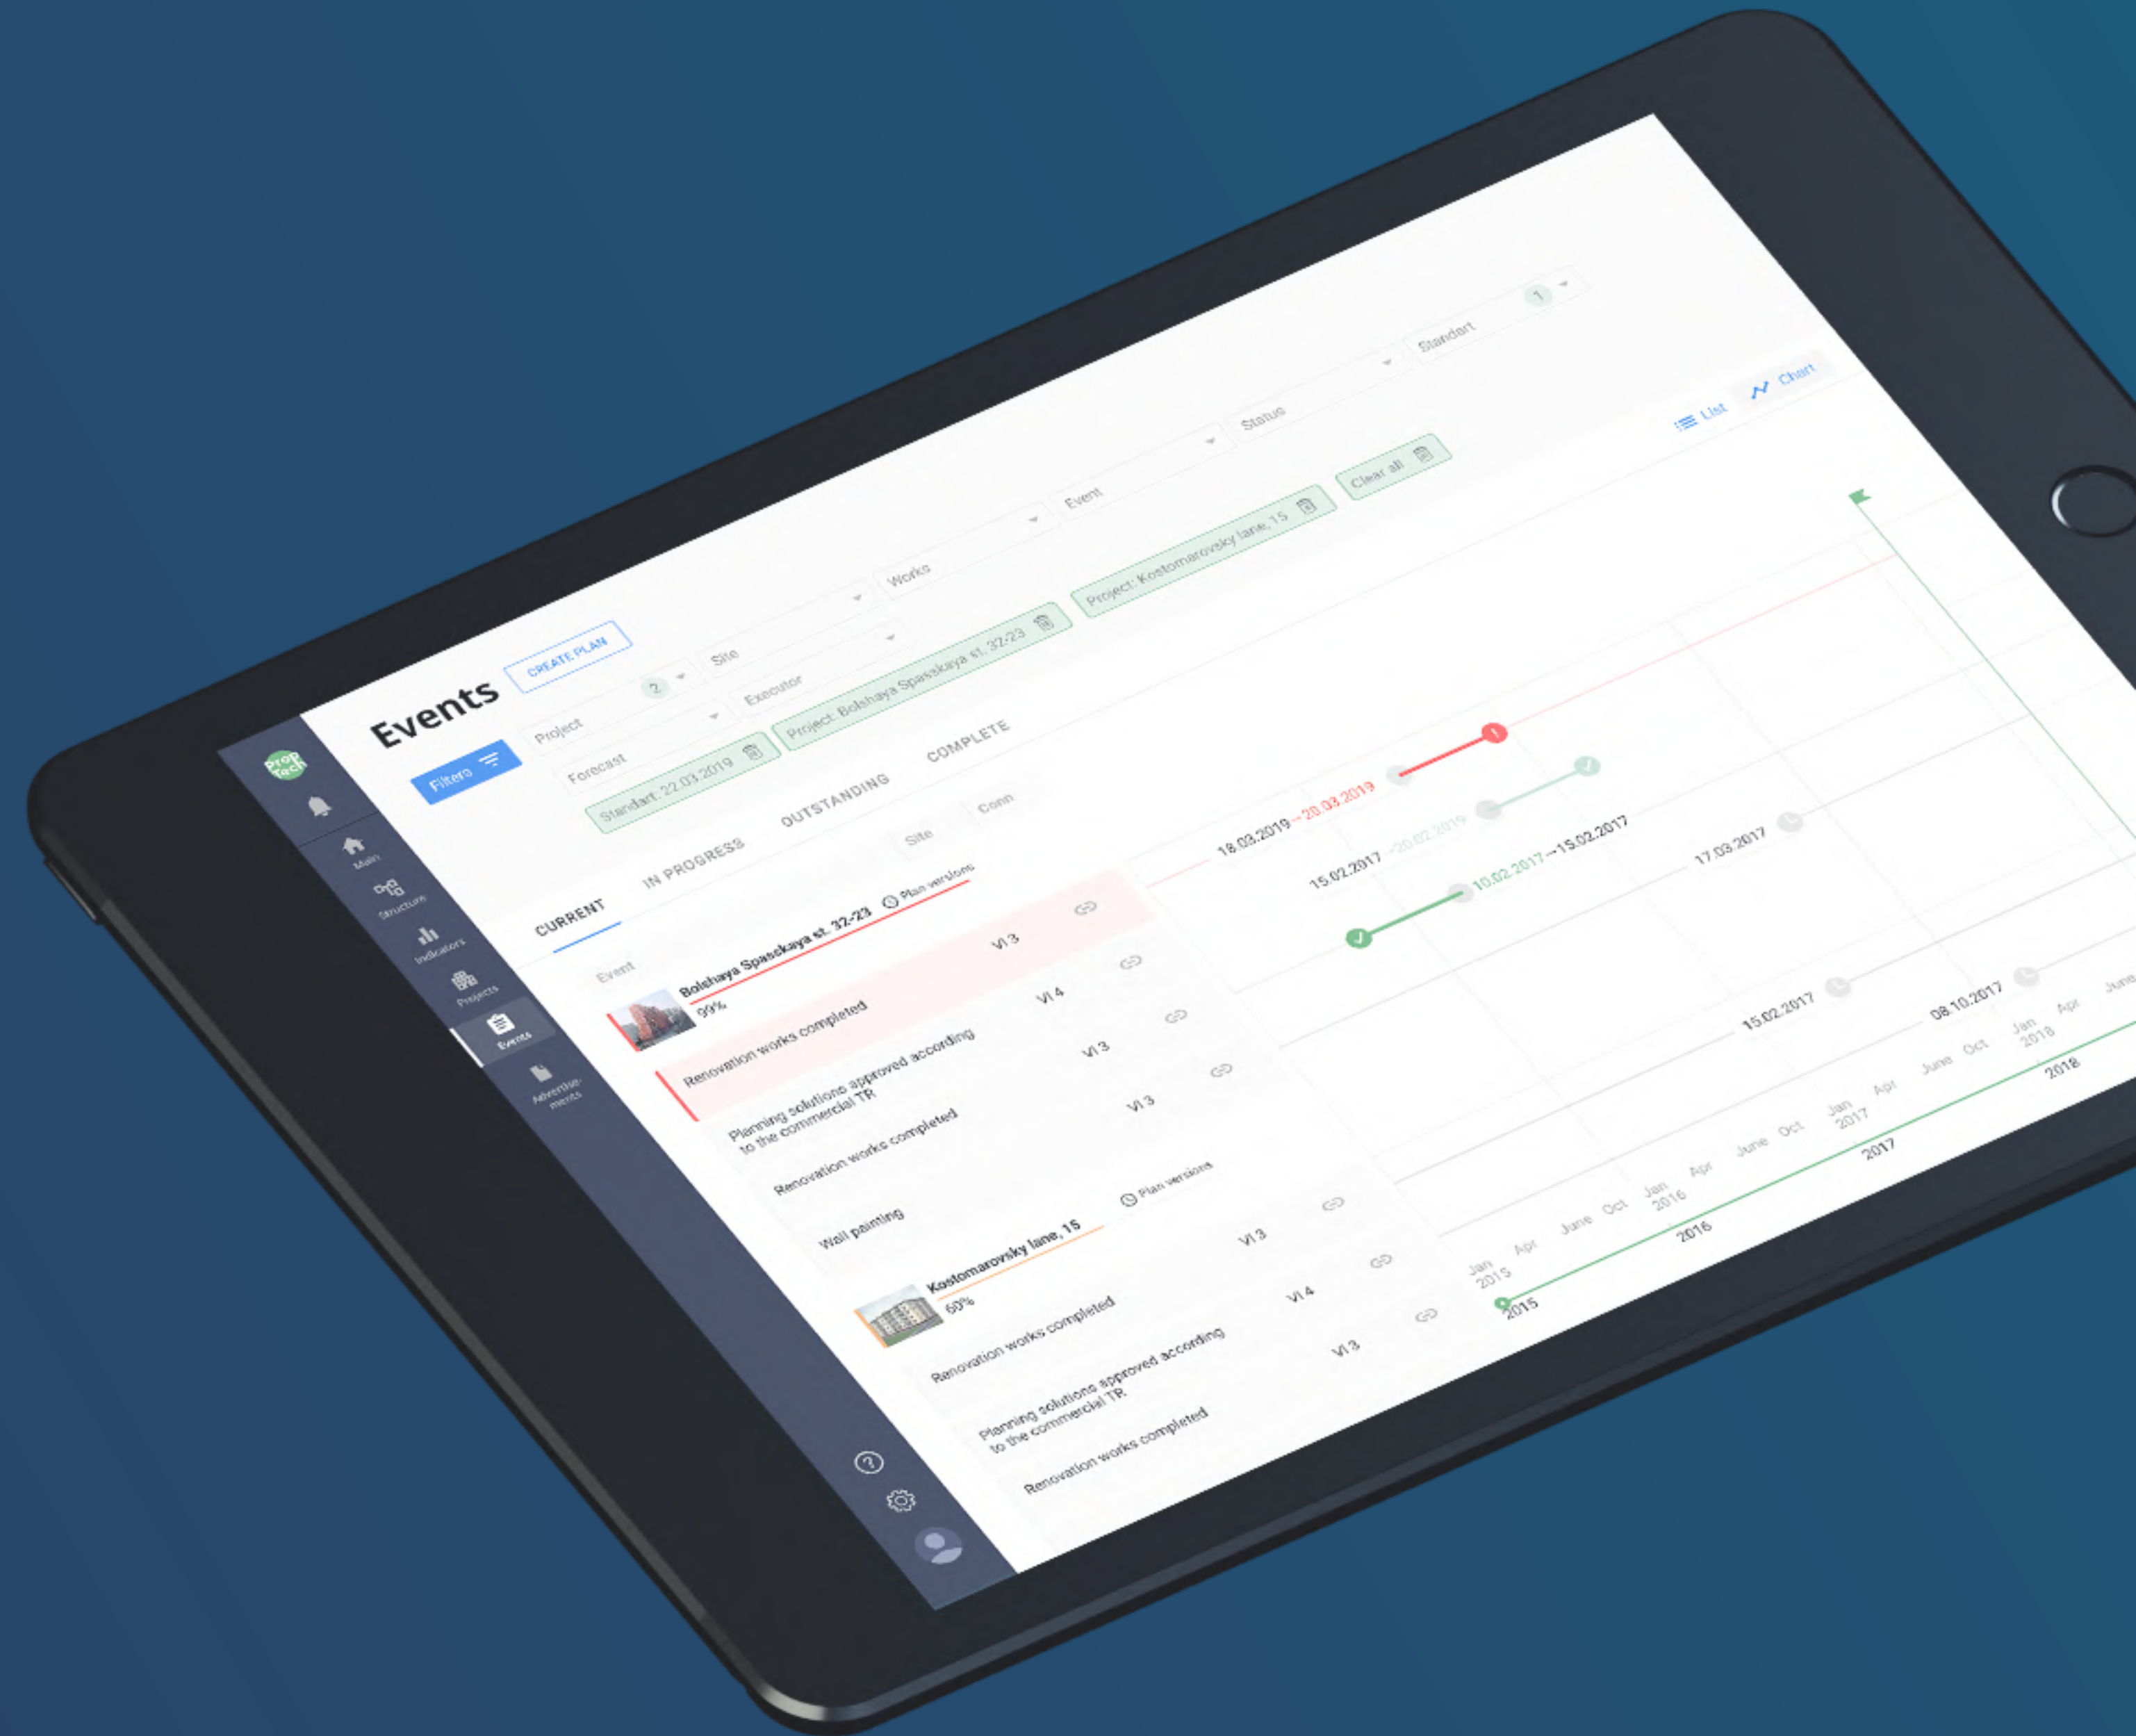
Prop Tech

Main
Structure
Indicators
Projects
Events
Advertisements

Events

CREATE PLAN

Filters

Project 2
Site
Works
Event
Status
Standart 1

Forecast
Executor

Standart: 22.03.2019
Project: Bolshaya Spasskaya st. 32-23
Project: Kostomarovsky lane, 15
Clear all

List
Chart

CURRENT
IN PROGRESS
OUTSTANDING
COMPLETE

Event
Site
Conn

Bolshaya Spasskaya st. 32-23
99%
Plan versions

Renovation works completed VI 3
Planning solutions approved according to the commercial TR VI 4
Renovation works completed VI 3
Wall painting VI 3

Kostomarovsky lane, 15
60%
Plan versions

Renovation works completed VI 3
Planning solutions approved according to the commercial TR VI 4
Renovation works completed VI 3

18.03.2019 → 20.03.2019
15.02.2017 → 20.02.2019
10.02.2017 → 15.02.2017
17.03.2017
15.02.2017
08.10.2017

Jan 2015 Apr June Oct Jan 2016 Apr June Oct Jan 2017 Apr June Oct Jan 2018 Apr June
2015
2016
2017
2018